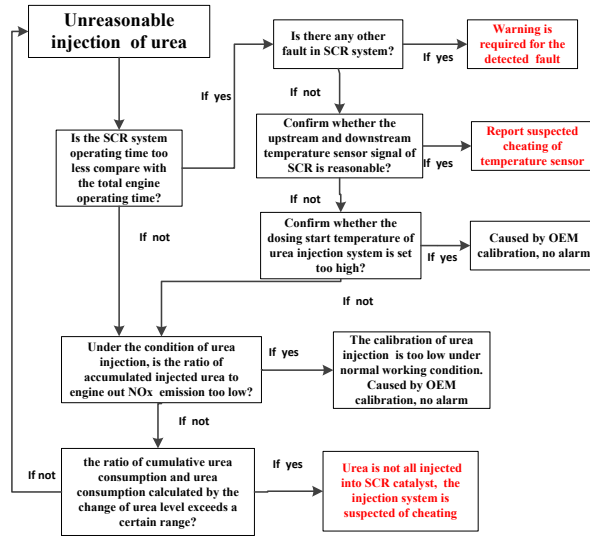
Unreasonable injection of urea

Is the SCR system operating time too less compare with the total engine operating time?

If yes

Is there any other fault in SCR system?

If yes

Warning is required for the detected fault

If not

Confirm whether the upstream and downstream temperature sensor signal of SCR is reasonable?

If yes

Report suspected cheating of temperature sensor

If not

Confirm whether the dosing start temperature of urea injection system is set too high?

If yes

Caused by OEM calibration, no alarm

If not

If not

Under the condition of urea injection, is the ratio of accumulated injected urea to engine out NOx emission too low?

If yes

The calibration of urea injection is too low under normal working condition. Caused by OEM calibration, no alarm

If not

the ratio of cumulative urea consumption and urea consumption calculated by the change of urea level exceeds a certain range?

If yes

Urea is not all injected into SCR catalyst, the injection system is suspected of cheating

If not